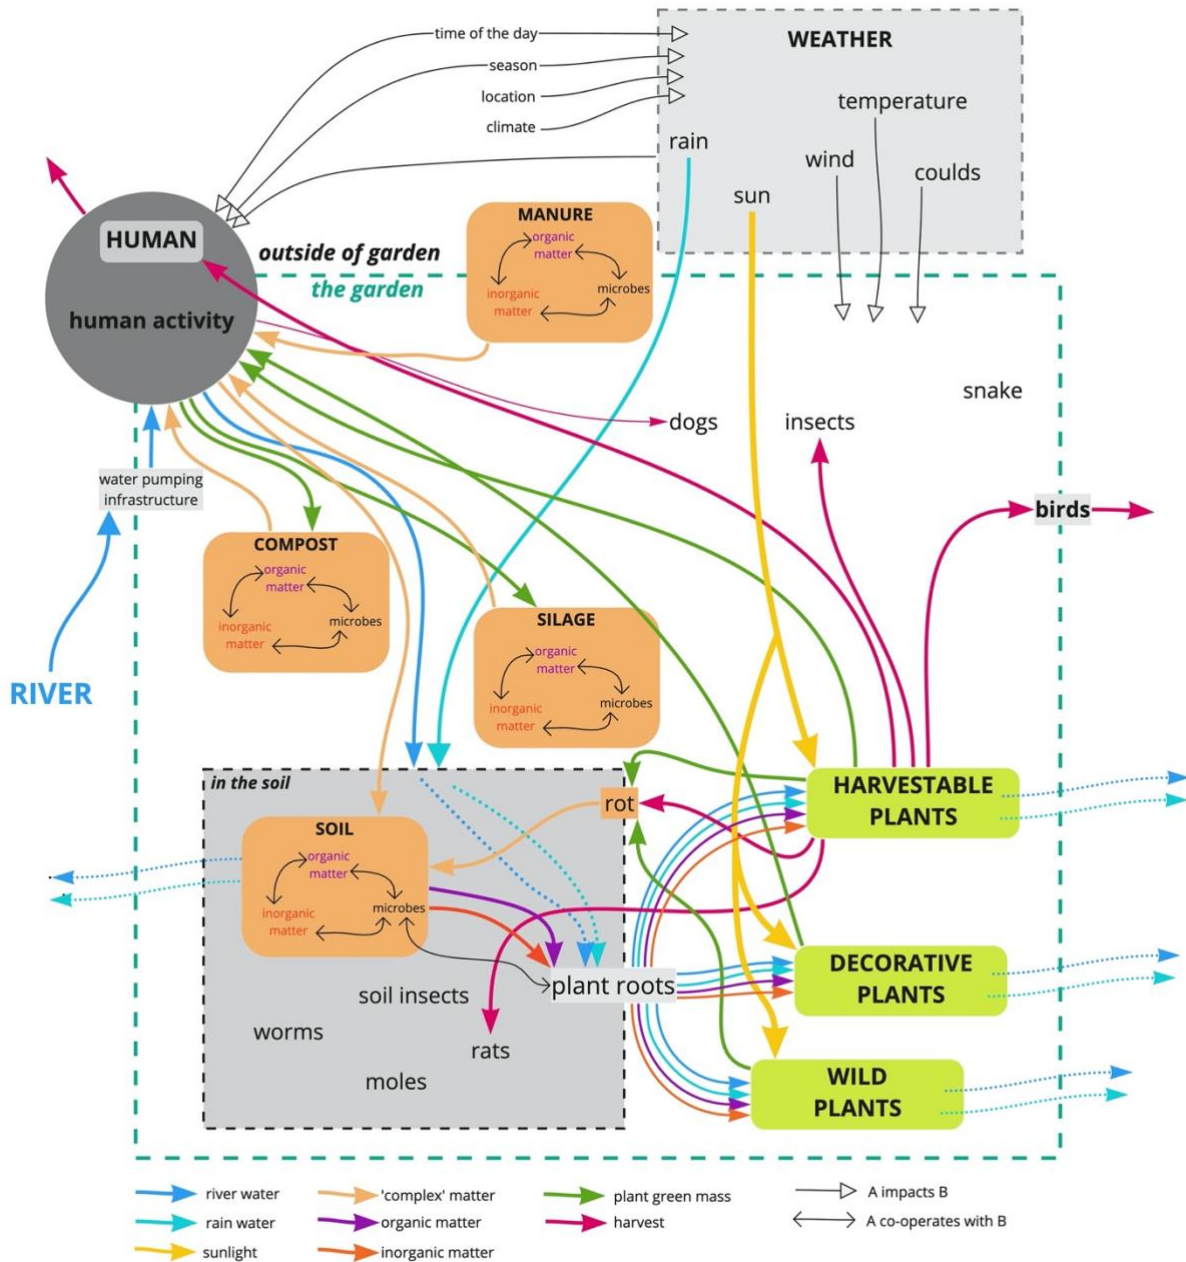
time of the day
season
location
climate

WEATHER
temperature
rain
wind
coulds
sun

HUMAN
human activity

outside of garden
the garden

MANURE
organic matter
inorganic matter
microbes

snake
dogs
insects

water pumping infrastructure

RIVER

COMPOST
organic matter
inorganic matter
microbes

SILAGE
organic matter
inorganic matter
microbes

birds

in the soil

SOIL
organic matter
inorganic matter
microbes

rot

HARVESTABLE PLANTS

DECORATIVE PLANTS

WILD PLANTS

plant roots
soil insects
worms
rats
moles

river water
rain water
sunlight
'complex' matter
organic matter
inorganic matter
plant green mass
harvest
A impacts B
A co-operates with B